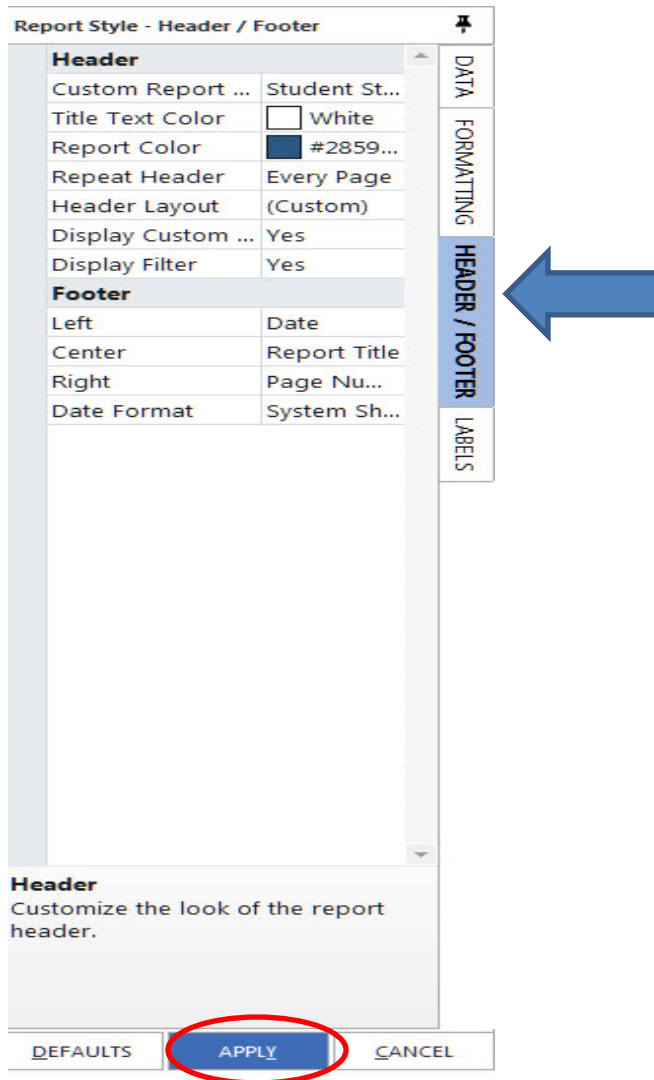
Report Style - Header / Footer

| Header | |
|---|---|
| Custom Report ... | Student St... |
| Title Text Color | White |
| Report Color | #2859... |
| Repeat Header | Every Page |
| Header Layout | (Custom) |
| Display Custom ... | Yes |
| Display Filter | Yes |
| **Footer** | |
| Left | Date |
| Center | Report Title |
| Right | Page Nu... |
| Date Format | System Sh... |

DATA
FORMATTING
HEADER / FOOTER
LABELS

Header
Customize the look of the report header.

DEFAULTS
APPLY
CANCEL